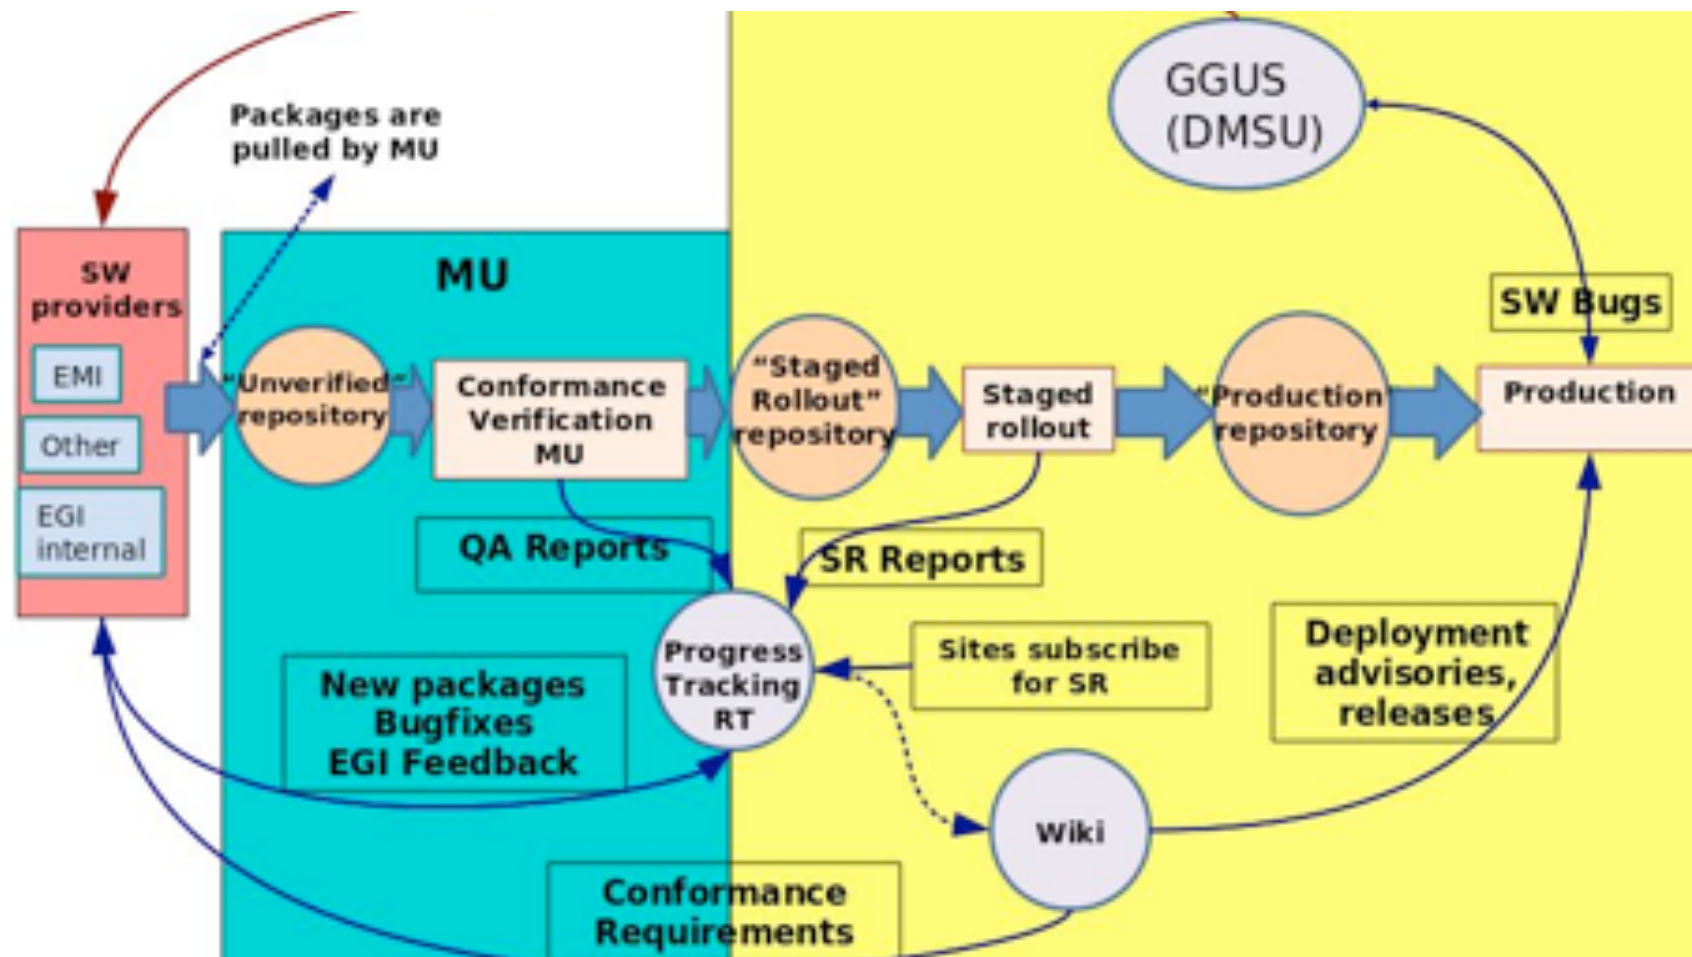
GGUS (DMSU)

Packages are pulled by MU

SW providers

EMI

Other

EGI internal

MU

"Unverified" repository

Conformance Verification MU

"Staged Rollout" repository

Staged rollout

"Production" repository

Production

SW Bugs

QA Reports

SR Reports

Progress Tracking RT

Sites subscribe for SR

Deployment advisories, releases

New packages Bugfixes EGI Feedback

Wiki

Conformance Requirements